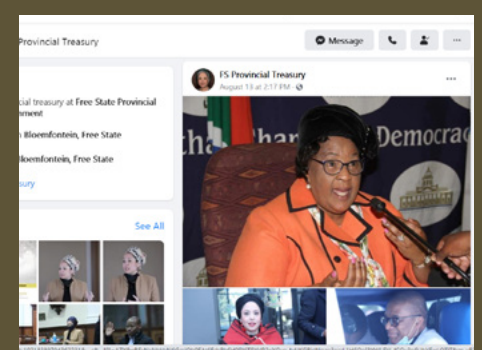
Provincial Treasury

Message

cial treasury at Free State Provincial nment

Bloemfontein, Free State

Bloemfontein, Free State

sury

See All

FS Provincial Treasury
August 13 at 2:17 PM ·

tha Chamber Democra